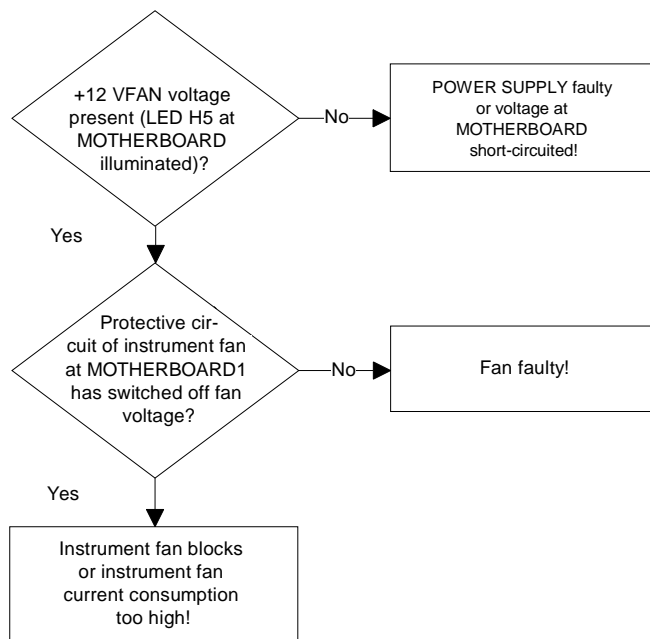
+12 VFAN voltage present (LED H5 at MOTHERBOARD illuminated)?

No

POWER SUPPLY faulty or voltage at MOTHERBOARD short-circuited!

Yes

Protective circuit of instrument fan at MOTHERBOARD1 has switched off fan voltage?

No

Fan faulty!

Yes

Instrument fan blocks or instrument fan current consumption too high!